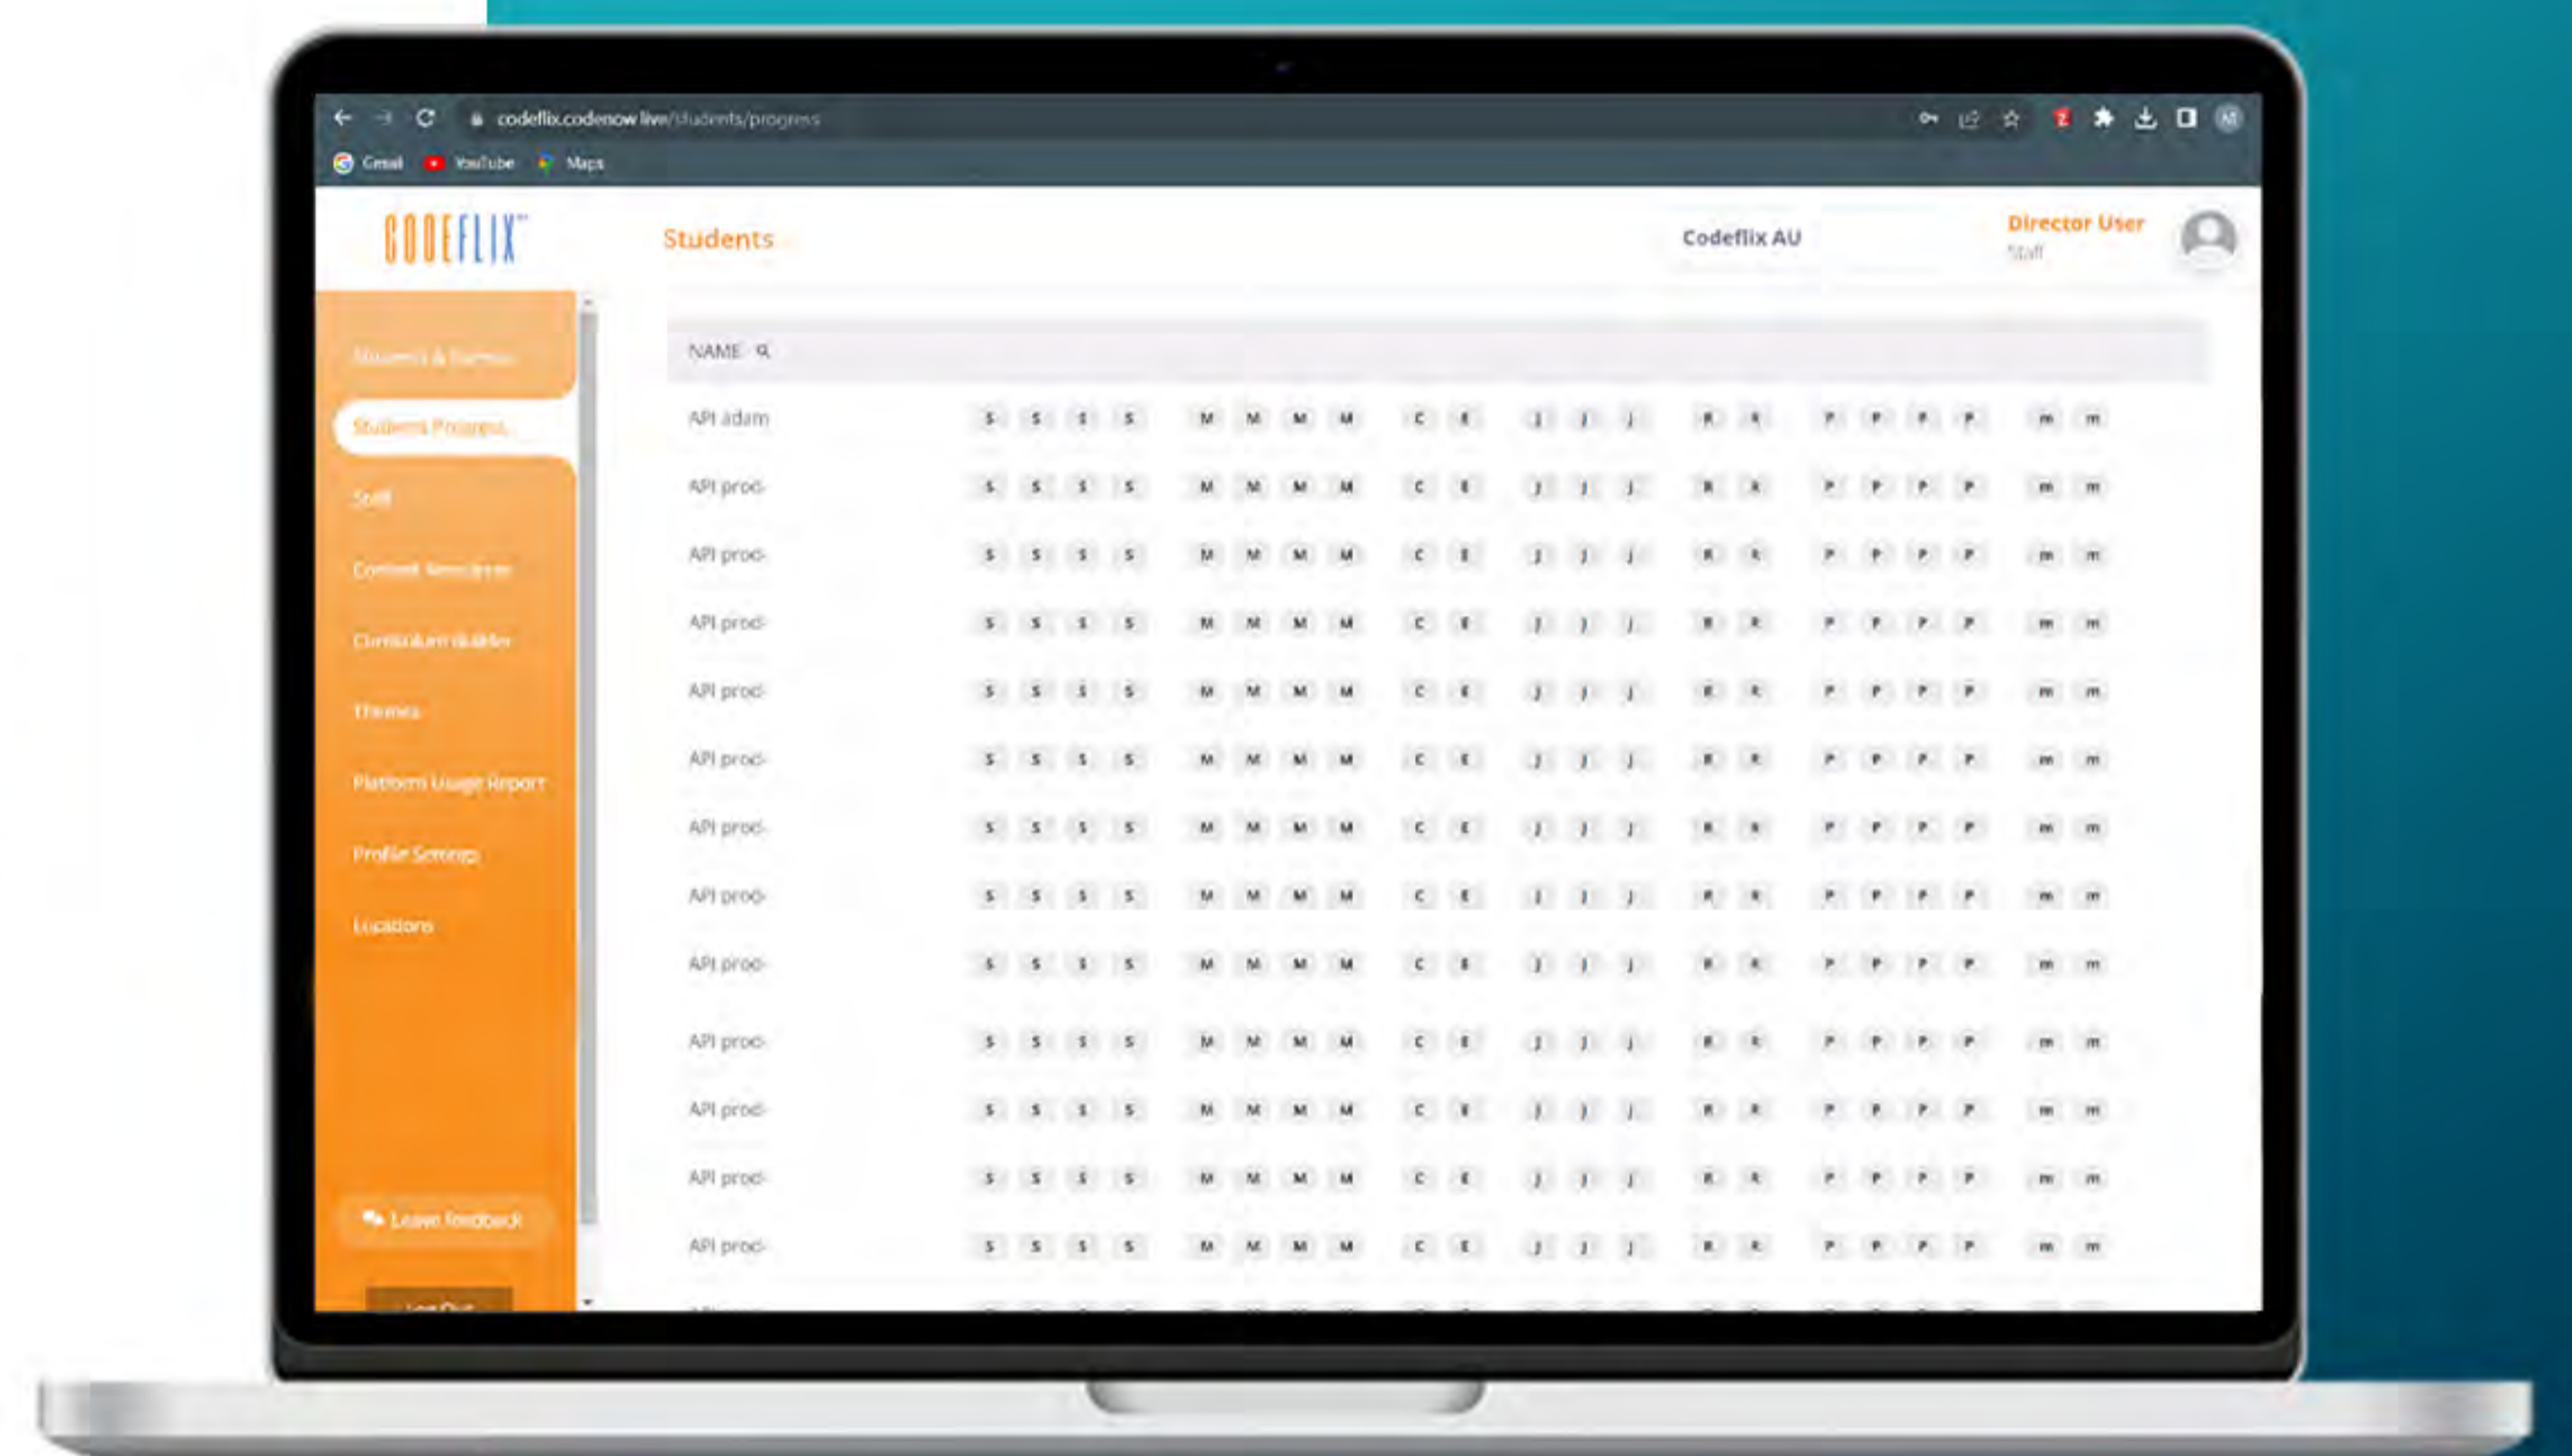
codeflix.codenow.live/students/progress

Gmail YouTube Maps

CODEFLIX™

Students

Codeflix AU

Director User
Staff

Students & Parents
Students Progress
Staff
Content Resources
Curriculum Builder
Themes
Platform Usage Report
Profile Settings
Locations

Leave feedback

Log Out

| NAME | | | | | | | | | | | | | | | | | | | | | |
|---|---|---|---|---|---|---|---|---|---|---|---|---|---|---|---|---|---|---|---|---|---|
| API adam | S | S | S | S | M | M | M | M | C | E | J | J | J | R | R | P | P | P | P | m | m |
| API prod- | S | S | S | S | M | M | M | M | C | E | J | J | J | R | R | P | P | P | P | m | m |
| API prod- | S | S | S | S | M | M | M | M | C | E | J | J | J | R | R | P | P | P | P | m | m |
| API prod- | S | S | S | S | M | M | M | M | C | E | J | J | J | R | R | P | P | P | P | m | m |
| API prod- | S | S | S | S | M | M | M | M | C | E | J | J | J | R | R | P | P | P | P | m | m |
| API prod- | S | S | S | S | M | M | M | M | C | E | J | J | J | R | R | P | P | P | P | m | m |
| API prod- | S | S | S | S | M | M | M | M | C | E | J | J | J | R | R | P | P | P | P | m | m |
| API prod- | S | S | S | S | M | M | M | M | C | E | J | J | J | R | R | P | P | P | P | m | m |
| API prod- | S | S | S | S | M | M | M | M | C | E | J | J | J | R | R | P | P | P | P | m | m |
| API prod- | S | S | S | S | M | M | M | M | C | E | J | J | J | R | R | P | P | P | P | m | m |
| API prod- | S | S | S | S | M | M | M | M | C | E | J | J | J | R | R | P | P | P | P | m | m |
| API prod- | S | S | S | S | M | M | M | M | C | E | J | J | J | R | R | P | P | P | P | m | m |
| API prod- | S | S | S | S | M | M | M | M | C | E | J | J | J | R | R | P | P | P | P | m | m |